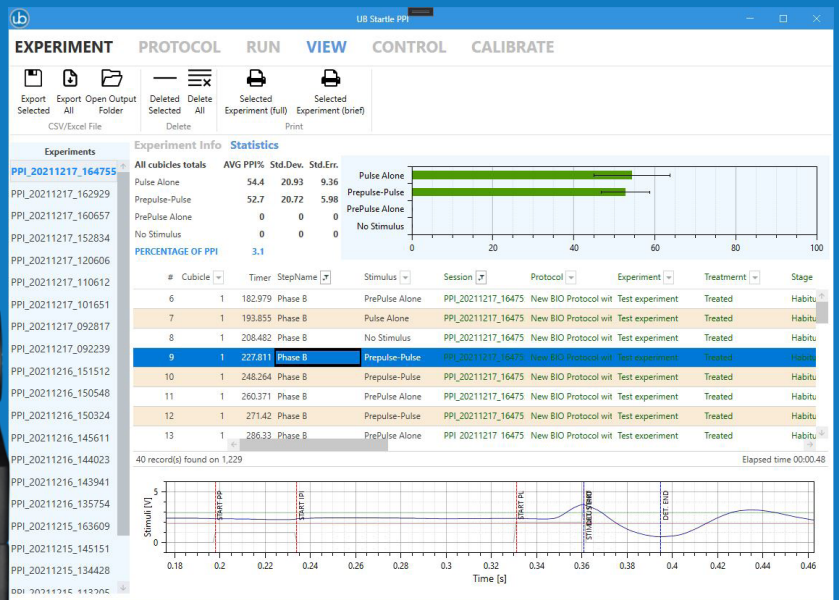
UB Startle PPI

EXPERIMENT PROTOCOL RUN VIEW CONTROL CALIBRATE

Export Selected
Export All
Open Output Folder
CSV/Excel File

Deleted Selected
Delete All
Delete

Selected Experiment (full)
Selected Experiment (brief)
Print

Experiments
PPI_20211217_164755
PPI_20211217_162929
PPI_20211217_160657
PPI_20211217_152834
PPI_20211217_120606
PPI_20211217_110612
PPI_20211217_101651
PPI_20211217_092817
PPI_20211217_092239
PPI_20211216_151512
PPI_20211216_150548
PPI_20211216_150324
PPI_20211216_145611
PPI_20211216_144023
PPI_20211216_143941
PPI_20211216_135754
PPI_20211215_163609
PPI_20211215_145151
PPI_20211215_134428
PPI_20211215_113205

Experiment Info Statistics

| All cubicles totals | AVG PPI% | Std.Dev. | Std.Err. |
|---|---|---|---|
| Pulse Alone | 54.4 | 20.93 | 9.36 |
| Prepulse-Pulse | 52.7 | 20.72 | 5.98 |
| PrePulse Alone | 0 | 0 | 0 |
| No Stimulus | 0 | 0 | 0 |
| PERCENTAGE OF PPI | 3.1 | | |

Pulse Alone
Prepulse-Pulse
PrePulse Alone
No Stimulus
0 20 40 60 80 100

| # | Cubicle | Timer | StepName | Stimulus | Session | Protocol | Experiment | Treatment | Stage |
|---|---|---|---|---|---|---|---|---|---|
| 6 | 1 | 182.979 | Phase B | PrePulse Alone | PPI_20211217_16475 | New BIO Protocol wit | Test experiment | Treated | Habitu |
| 7 | 1 | 193.855 | Phase B | Pulse Alone | PPI_20211217_16475 | New BIO Protocol wit | Test experiment | Treated | Habitu |
| 8 | 1 | 208.482 | Phase B | No Stimulus | PPI_20211217_16475 | New BIO Protocol wit | Test experiment | Treated | Habitu |
| 9 | 1 | 227.811 | Phase B | Prepulse-Pulse | PPI_20211217_16475 | New BIO Protocol wit | Test experiment | Treated | Habitu |
| 10 | 1 | 248.264 | Phase B | Prepulse-Pulse | PPI_20211217_16475 | New BIO Protocol wit | Test experiment | Treated | Habitu |
| 11 | 1 | 260.371 | Phase B | PrePulse Alone | PPI_20211217_16475 | New BIO Protocol wit | Test experiment | Treated | Habitu |
| 12 | 1 | 271.42 | Phase B | Prepulse-Pulse | PPI_20211217_16475 | New BIO Protocol wit | Test experiment | Treated | Habitu |
| 13 | 1 | 286.33 | Phase B | PrePulse Alone | PPI_20211217_16475 | New BIO Protocol wit | Test experiment | Treated | Habitu |

40 record(s) found on 1,229
Elapsed time 00:00.48

Stimuli [V]
2
0
START PP
START PI
START PL
STIM END
DET. END
0.18 0.2 0.22 0.24 0.26 0.28 0.3 0.32 0.34 0.36 0.38 0.4 0.42 0.44 0.46
Time [s]